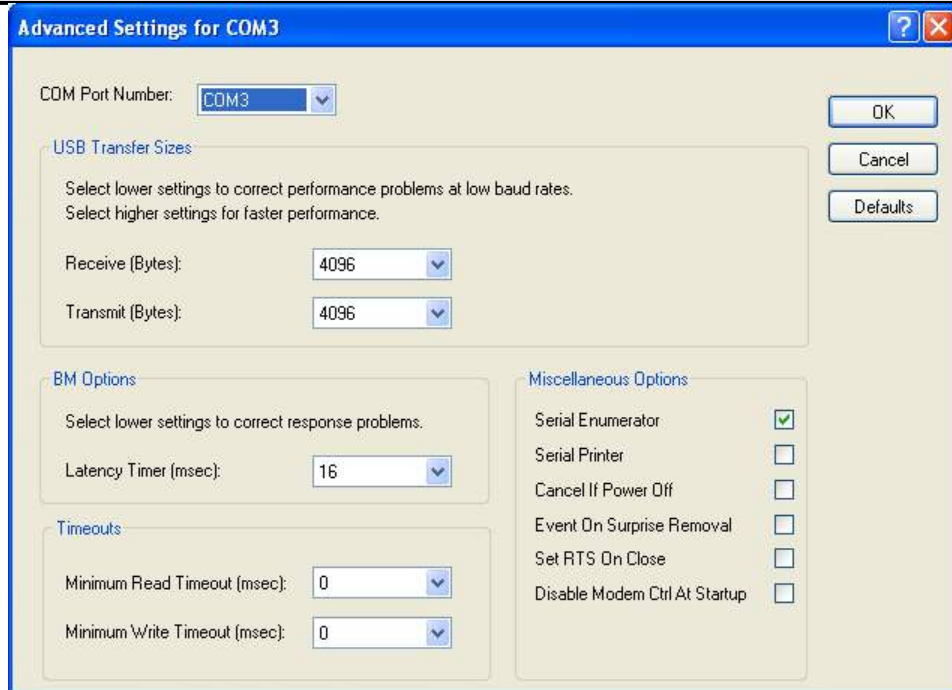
Advanced Settings for COM3

COM Port Number: COM3

OK

Cancel

Defaults

USB Transfer Sizes

Select lower settings to correct performance problems at low baud rates.
Select higher settings for faster performance.

Receive (Bytes): 4096

Transmit (Bytes): 4096

BM Options

Select lower settings to correct response problems.

Latency Timer (msec): 16

Timeouts

Minimum Read Timeout (msec): 0

Minimum Write Timeout (msec): 0

Miscellaneous Options

Serial Enumerator

Serial Printer

Cancel If Power Off

Event On Surprise Removal

Set RTS On Close

Disable Modem Ctrl At Startup